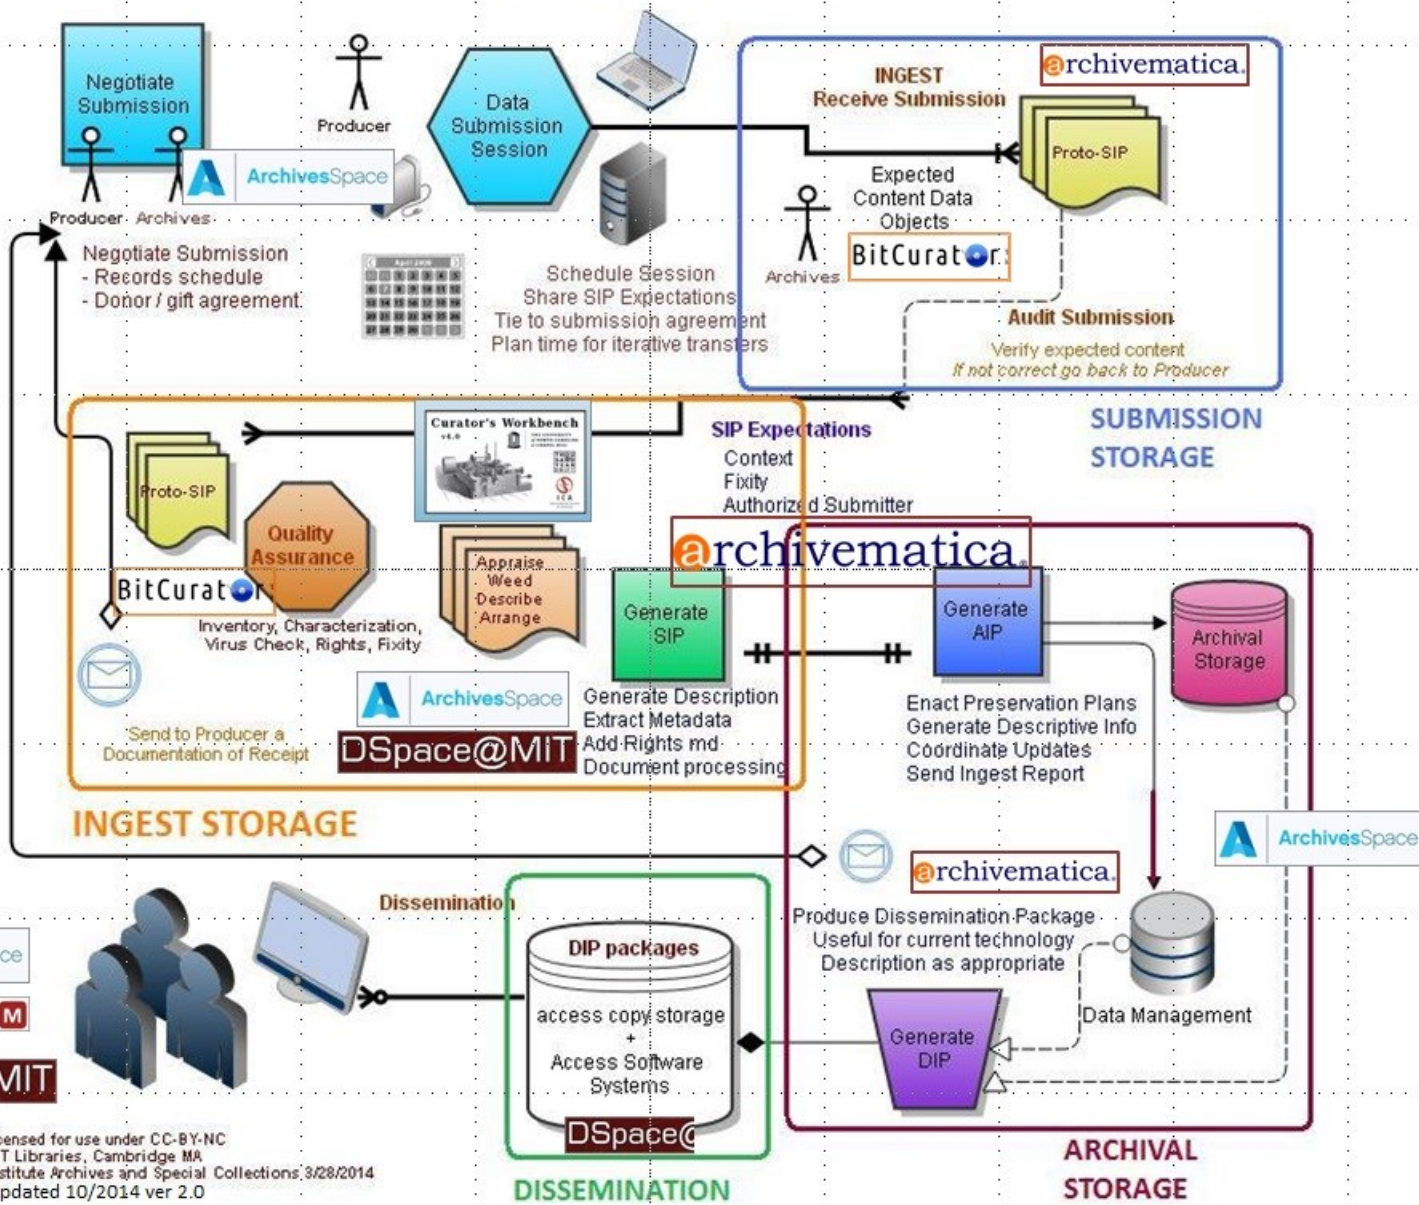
Negotiate Submission

Producer Archives

Producer

ArchivesSpace

Data Submission Session

INGEST
Receive Submission

archivematica

Proto-SIP

Expected Content Data Objects

Archives

BitCurator

Negotiate Submission
- Records schedule
- Donor / gift agreement

Schedule Session
Share SIP Expectations
Tie to submission agreement
Plan time for iterative transfers

Audit Submission
Verify expected content
If not correct go back to Producer

SUBMISSION STORAGE

Proto-SIP

Curator's Workbench

SIP Expectations
Context
Fixity
Authorized Submitter

Quality Assurance

BitCurator

Appraise
Weed
Describe
Arrange

archivematica

Generate SIP

Generate AIP

Archival Storage

Inventory, Characterization, Virus Check, Rights, Fixity

ArchivesSpace

Send to Producer a Documentation of Receipt

DSpace@MIT

Generate Description
Extract Metadata
Add Rights md
Document processing

Enact Preservation Plans
Generate Descriptive Info
Coordinate Updates
Send Ingest Report

ArchivesSpace

INGEST STORAGE

archivematica

Dissemination

DIP packages

access copy storage
+
Access Software Systems

DSpace@

Produce Dissemination Package
Useful for current technology
Description as appropriate

Data Management

Generate DIP

ce

M

MIT

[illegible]ensed for use under CC-BY-NC
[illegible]T Libraries, Cambridge MA
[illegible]stitute Archives and Special Collections 3/28/2014
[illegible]pdated 10/2014 ver 2.0

DISSEMINATION

ARCHIVAL STORAGE